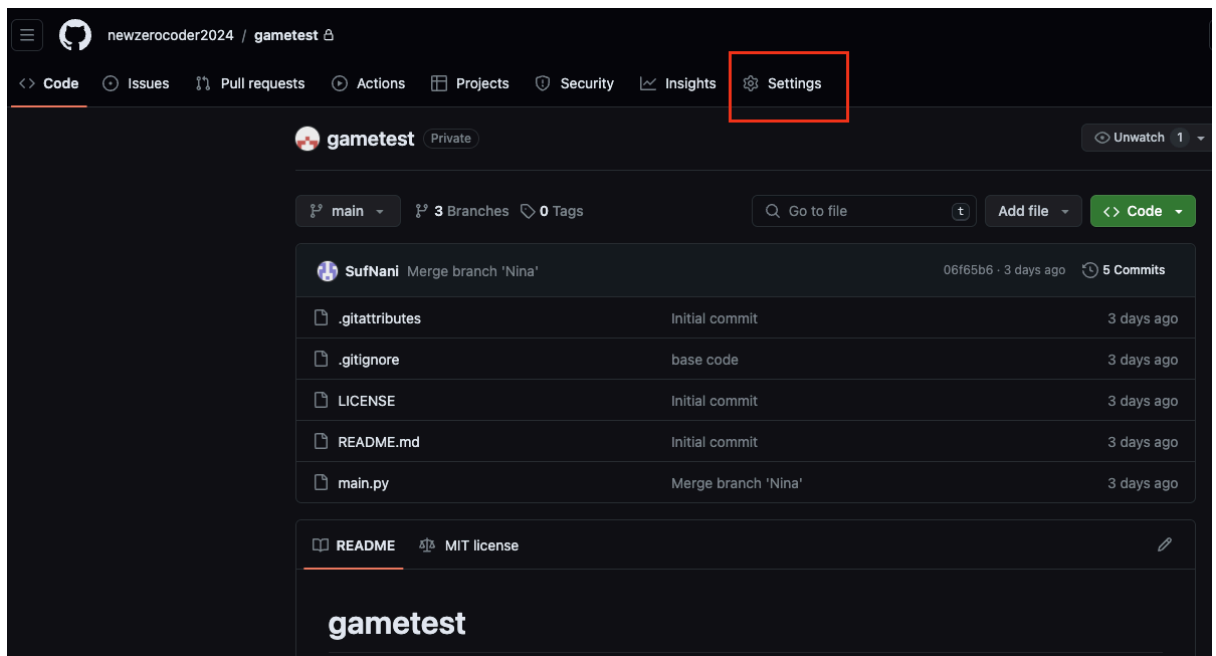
newzerocoder2024 / gametest

<> Code Issues Pull requests Actions Projects Security Insights Settings

gametest Private

Unwatch 1

main 3 Branches 0 Tags

Go to file t

Add file

<> Code

SufNani Merge branch 'Nina' 06f65b6 · 3 days ago 5 Commits

| | | |
|---|---|---|
| .gitattributes | Initial commit | 3 days ago |
| .gitignore | base code | 3 days ago |
| LICENSE | Initial commit | 3 days ago |
| README.md | Initial commit | 3 days ago |
| main.py | Merge branch 'Nina' | 3 days ago |

README MIT license

gametest